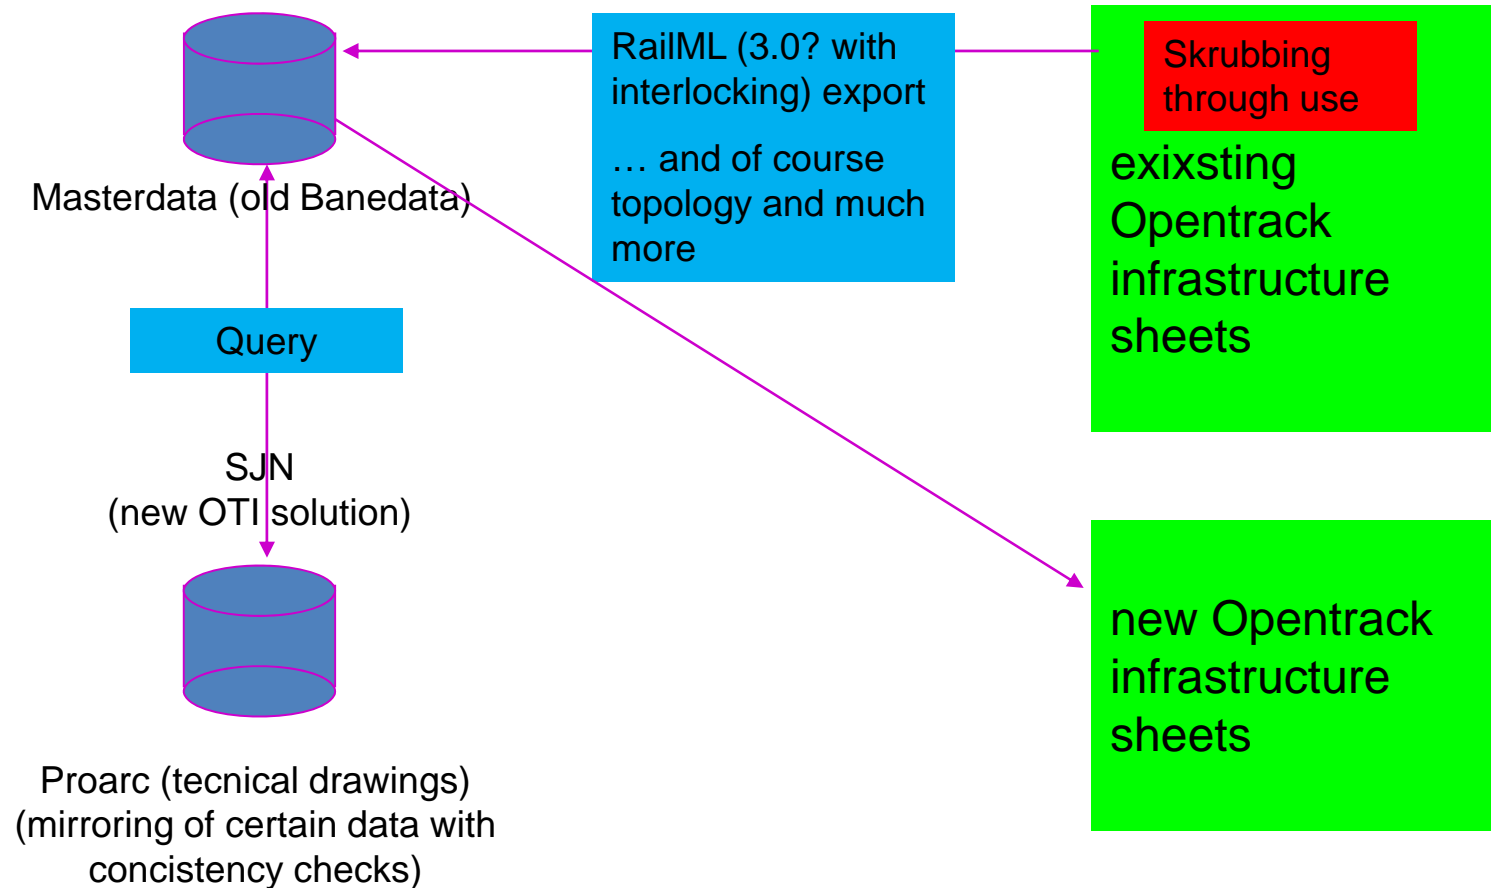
Masterdata (old Banedata)

RailML (3.0? with interlocking) export

… and of course topology and much more

Skrubbing through use

exixsting Opentrack infrastructure sheets

Query

SJN
(new OTI solution)

new Opentrack infrastructure sheets

Proarc (tecnical drawings)
(mirroring of certain data with concistency checks)